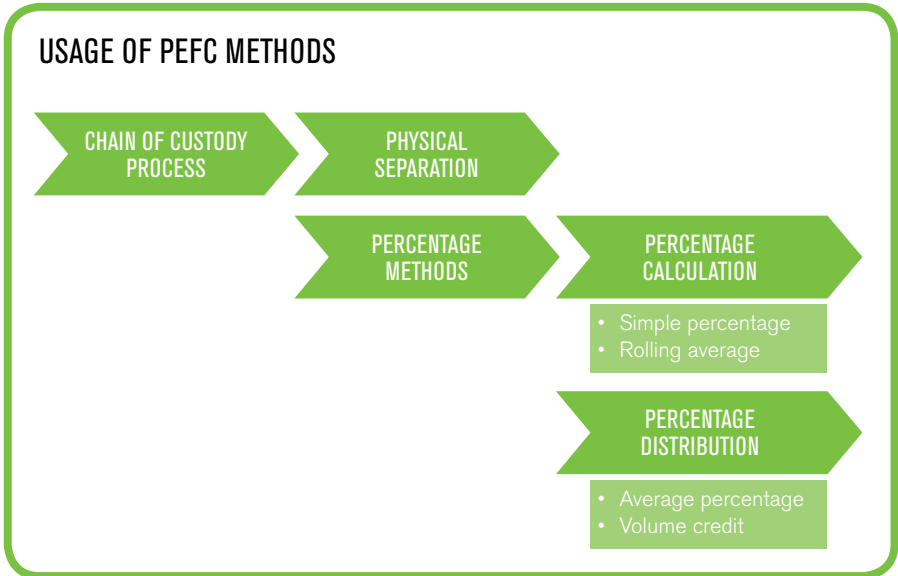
USAGE OF PEFC METHODS

CHAIN OF CUSTODY PROCESS

PHYSICAL SEPARATION

PERCENTAGE METHODS

PERCENTAGE CALCULATION

- Simple percentage
- Rolling average

PERCENTAGE DISTRIBUTION

- Average percentage
- Volume credit